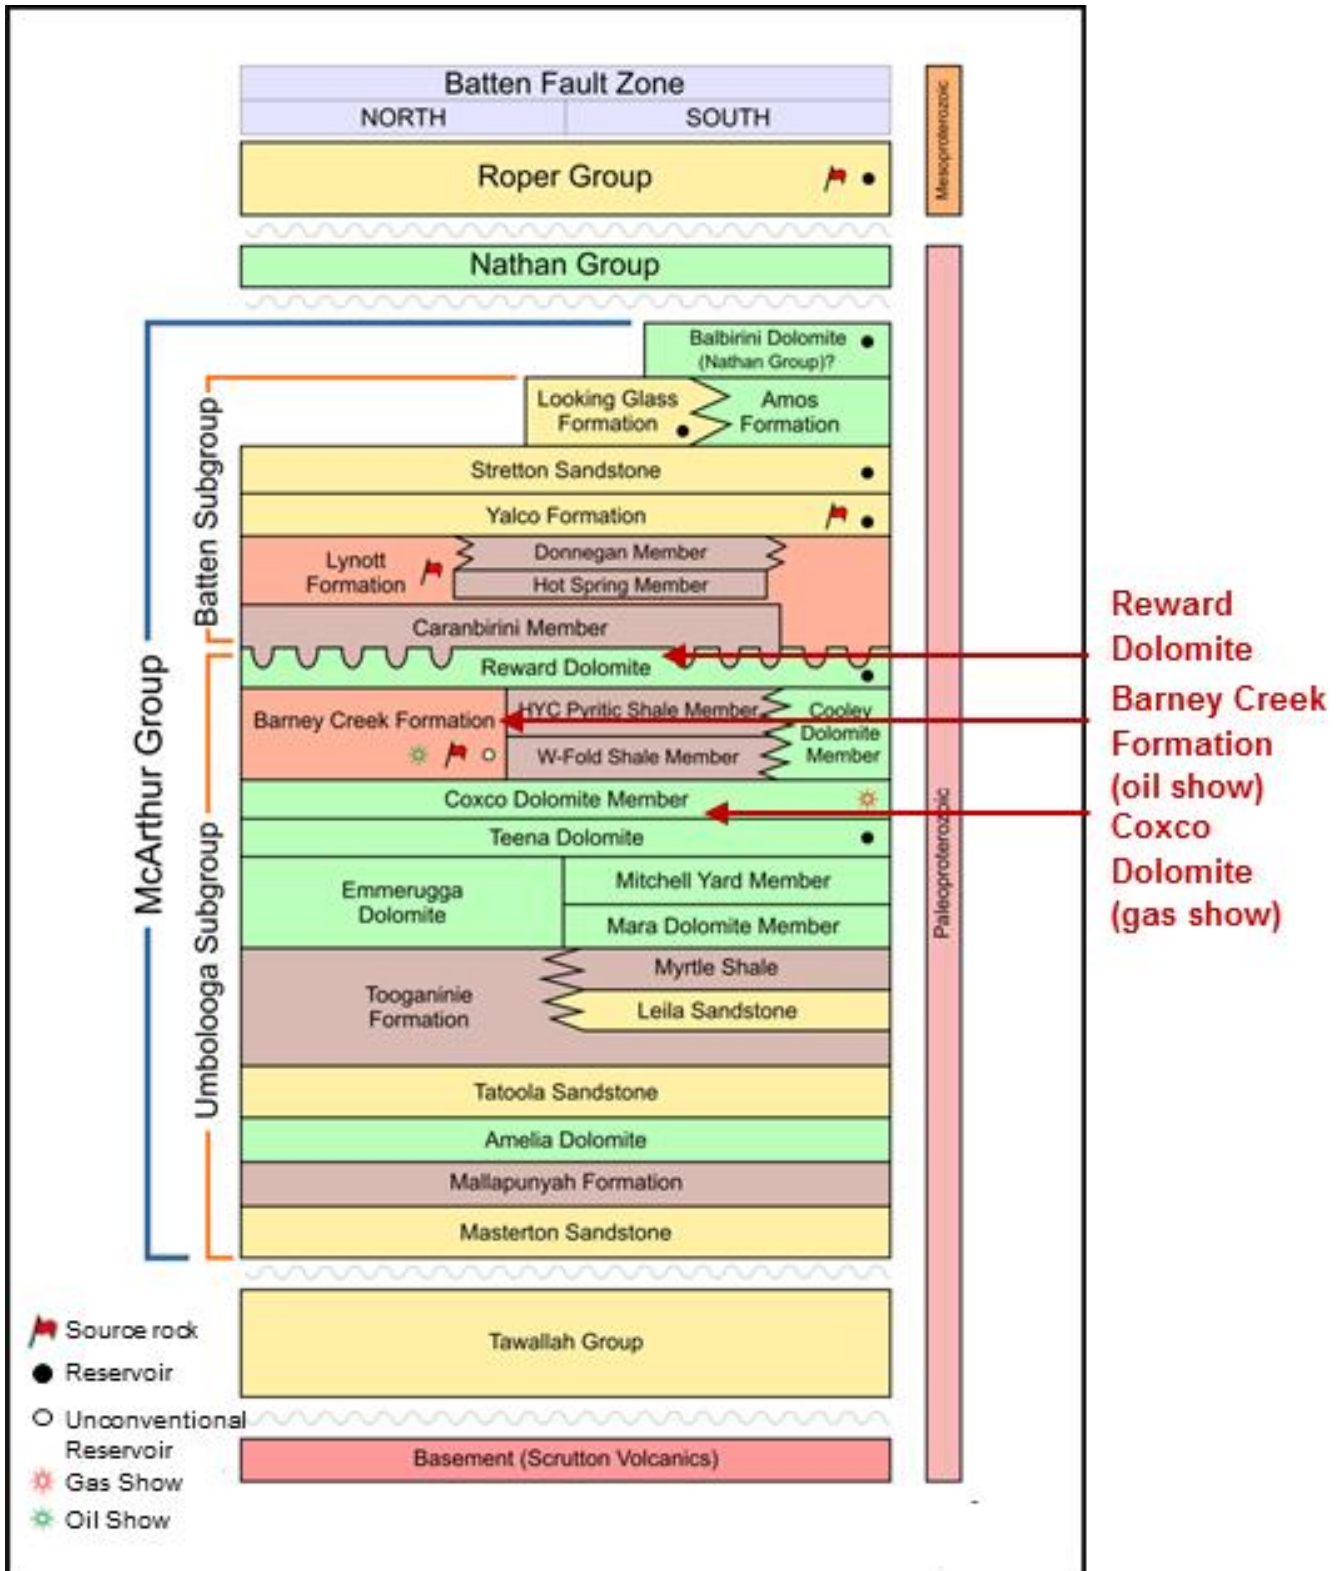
Batten Fault Zone
NORTH
SOUTH

Mesoproterozoic

Roper Group

Nathan Group

McArthur Group

Batten Subgroup

Balbirini Dolomite (Nathan Group)?

Looking Glass Formation

Amos Formation

Stretton Sandstone

Yalco Formation

Lynott Formation

Donnegan Member

Hot Spring Member

Caranbirini Member

Reward Dolomite

Umbolooga Subgroup

Barney Creek Formation

HYC Pyritic Shale Member

Cooley Dolomite Member

W-Fold Shale Member

Coxco Dolomite Member

Teena Dolomite

Emmerugga Dolomite

Mitchell Yard Member

Mara Dolomite Member

Tooganinie Formation

Myrtle Shale

Leila Sandstone

Tatoola Sandstone

Amelia Dolomite

Mallapunyah Formation

Masterton Sandstone

Tawallah Group

Basement (Scrutton Volcanics)

Paleoproterozoic

Reward Dolomite

Barney Creek Formation (oil show)

Coxco Dolomite (gas show)

Source rock

Reservoir

Unconventional Reservoir

Gas Show

Oil Show